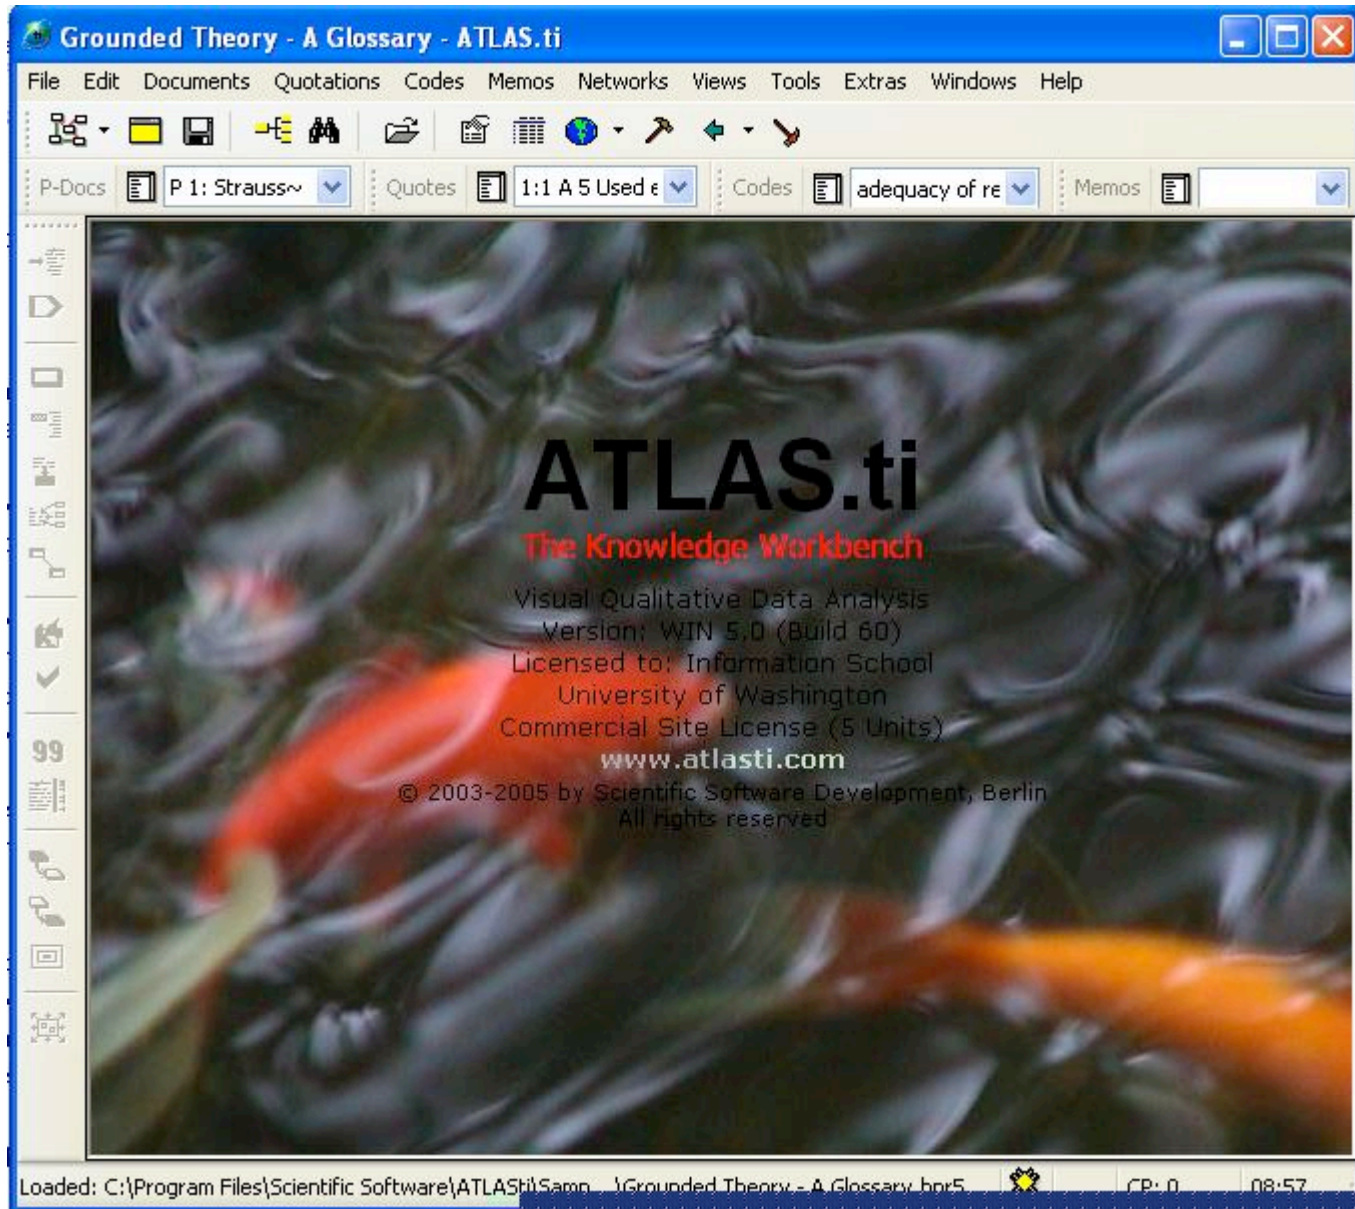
Grounded Theory - A Glossary - ATLAS.ti

File Edit Documents Quotations Codes Memos Networks Views Tools Extras Windows Help

P-Docs P 1: Strauss~ Quotes 1:1 A 5 Used e Codes adequacy of re Memos

99

ATLAS.ti
The Knowledge Workbench
Visual Qualitative Data Analysis
Version: WIN 5.0 (Build 60)
Licensed to: Information School
University of Washington
Commercial Site License (5 Units)
www.atlasti.com
© 2003-2005 by Scientific Software Development, Berlin
All rights reserved

Loaded: C:\Program Files\Scientific Software\ATLASti\Samp...\Grounded Theory - A Glossary.hpr5 CP: 0 08:57